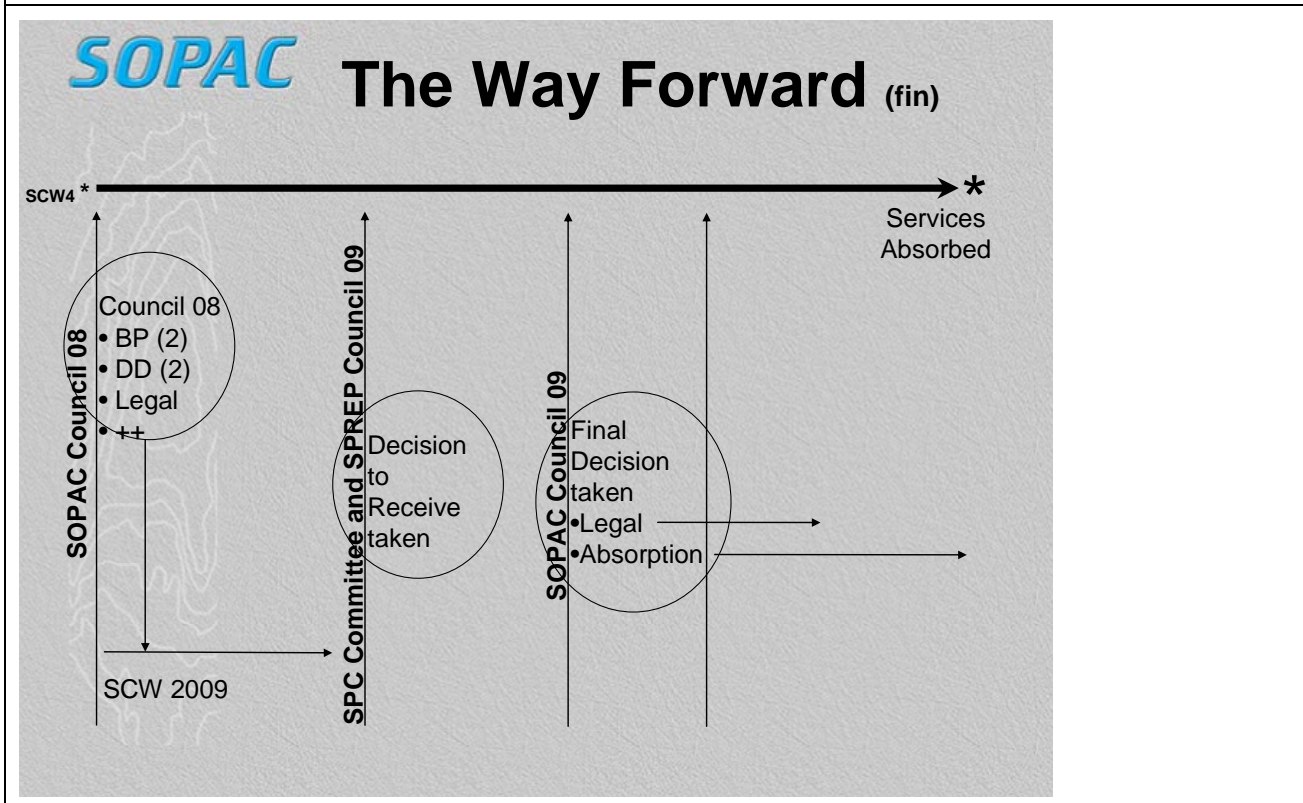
SOPAC The Way Forward (fin)

SCW4 *

*
Services
Absorbed

SOPAC Council 08

Council 08
• BP (2)
• DD (2)
• Legal
• ++

SCW 2009

SPC Committee and SPREP Council 09

Decision to Receive taken

SOPAC Council 09

Final Decision taken
•Legal
•Absorption